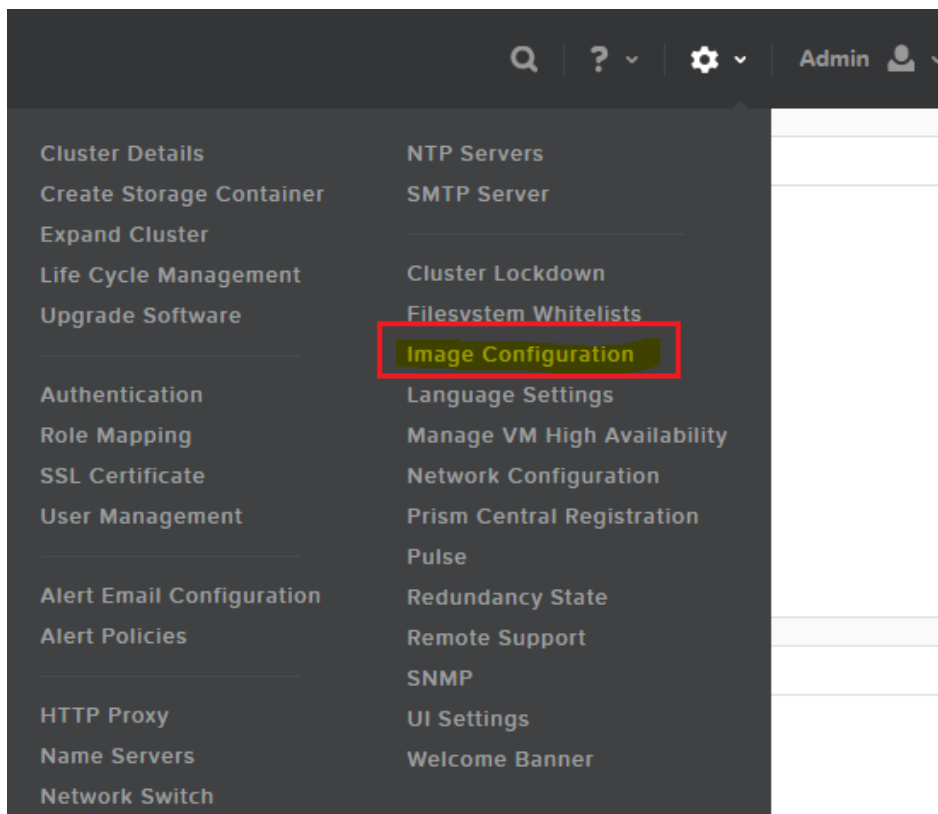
? Admin

Cluster Details
Create Storage Container
Expand Cluster
Life Cycle Management
Upgrade Software

Authentication
Role Mapping
SSL Certificate
User Management

Alert Email Configuration
Alert Policies

HTTP Proxy
Name Servers
Network Switch

NTP Servers
SMTP Server

Cluster Lockdown
Filesystem Whitelists
Image Configuration
Language Settings
Manage VM High Availability
Network Configuration
Prism Central Registration
Pulse
Redundancy State
Remote Support
SNMP
UI Settings
Welcome Banner